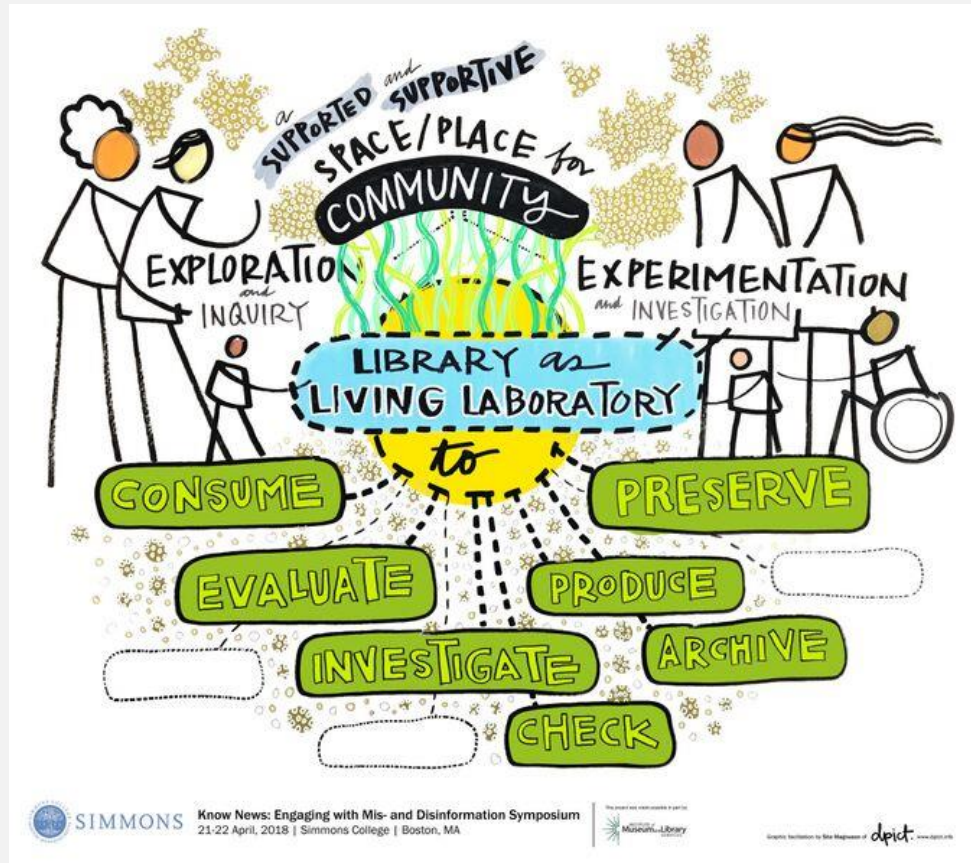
a SUPPORTED and SUPPORTIVE SPACE/PLACE for COMMUNITY

EXPLORATION and INQUIRY

EXPERIMENTATION and INVESTIGATION

LIBRARY as LIVING LABORATORY

to

CONSUME

PRESERVE

EVALUATE

PRODUCE

INVESTIGATE

ARCHIVE

CHECK

SIMMONS

Know News: Engaging with Mis- and Disinformation Symposium
21-22 April, 2018 | Simmons College | Boston, MA

This project was made possible in part by Institute of Museum and Library Services

Graphic facilitation by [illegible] dpict. www.dpict.info